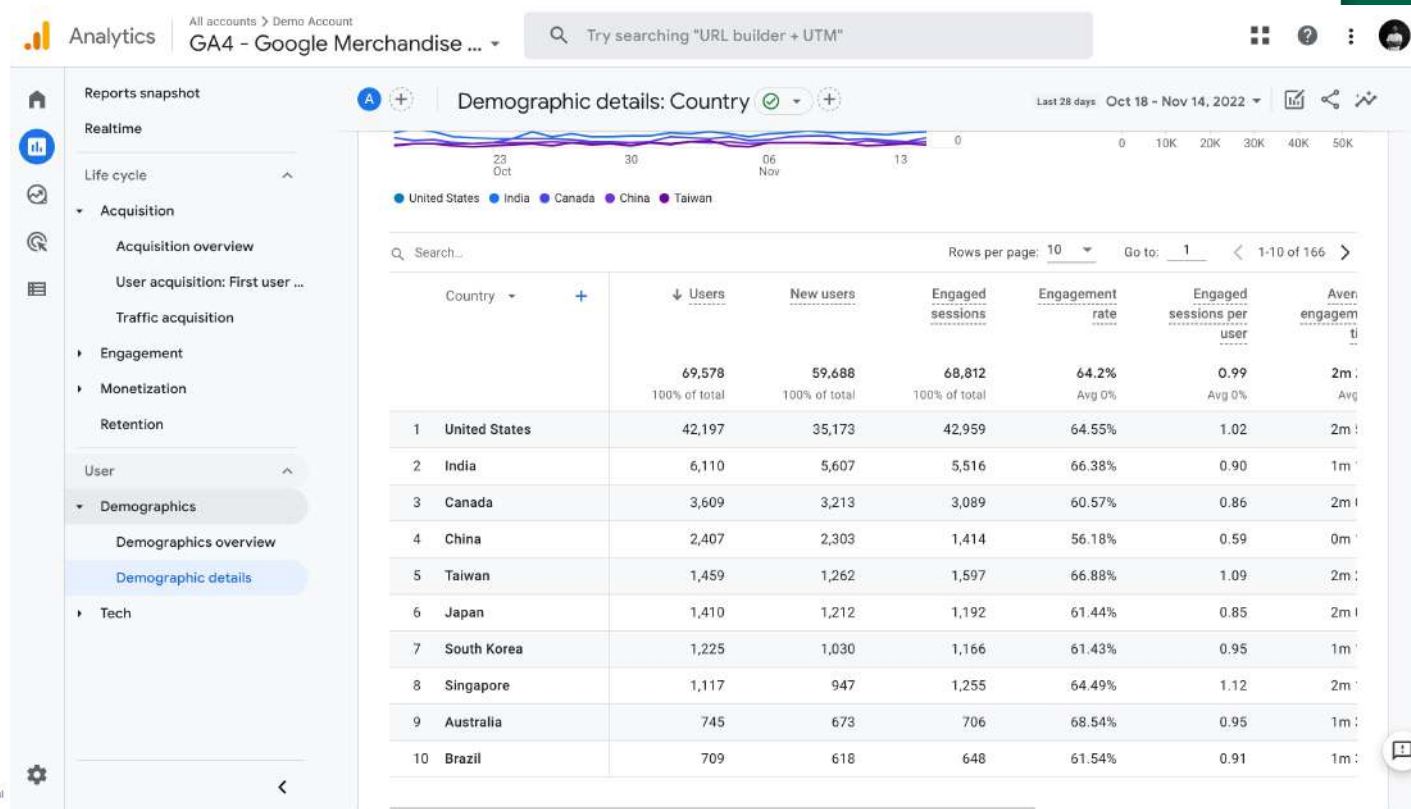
Analytics
All accounts > Demo Account
GA4 - Google Merchandise ...
Try searching "URL builder + UTM"

Reports snapshot
Realtime
Life cycle
Acquisition
Acquisition overview
User acquisition: First user ...
Traffic acquisition
Engagement
Monetization
Retention
User
Demographics
Demographics overview
Demographic details
Tech

A
Demographic details: Country
Last 28 days Oct 18 - Nov 14, 2022

23 Oct
30
06 Nov
13
0
0 10K 20K 30K 40K 50K

United States India Canada China Taiwan

Search...
Rows per page: 10
Go to: 1
1-10 of 166

| | Country | Users | New users | Engaged sessions | Engagement rate | Engaged sessions per user | Aver engagem ti |
|---|---|---|---|---|---|---|---|
| | | 69,578 100% of total | 59,688 100% of total | 68,812 100% of total | 64.2% Avg 0% | 0.99 Avg 0% | 2m Avg |
| 1 | United States | 42,197 | 35,173 | 42,959 | 64.55% | 1.02 | 2m |
| 2 | India | 6,110 | 5,607 | 5,516 | 66.38% | 0.90 | 1m |
| 3 | Canada | 3,609 | 3,213 | 3,089 | 60.57% | 0.86 | 2m |
| 4 | China | 2,407 | 2,303 | 1,414 | 56.18% | 0.59 | 0m |
| 5 | Taiwan | 1,459 | 1,262 | 1,597 | 66.88% | 1.09 | 2m |
| 6 | Japan | 1,410 | 1,212 | 1,192 | 61.44% | 0.85 | 2m |
| 7 | South Korea | 1,225 | 1,030 | 1,166 | 61.43% | 0.95 | 1m |
| 8 | Singapore | 1,117 | 947 | 1,255 | 64.49% | 1.12 | 2m |
| 9 | Australia | 745 | 673 | 706 | 68.54% | 0.95 | 1m |
| 10 | Brazil | 709 | 618 | 648 | 61.54% | 0.91 | 1m |